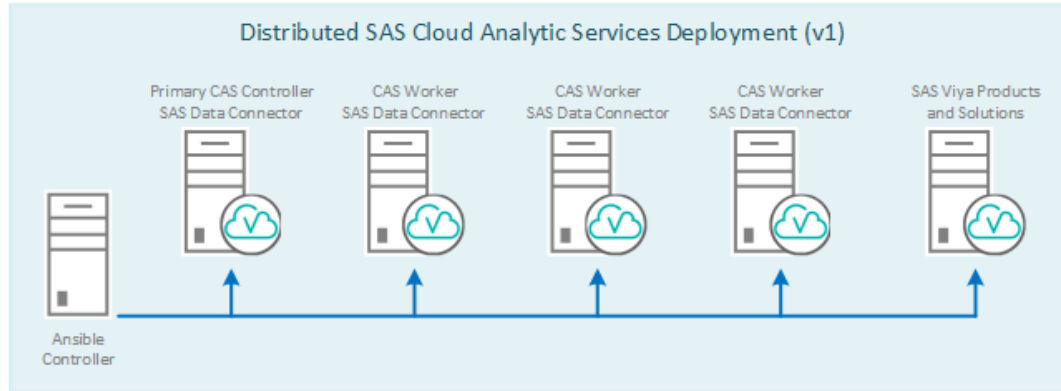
Distributed SAS Cloud Analytic Services Deployment (v1)

Primary CAS Controller
SAS Data Connector

CAS Worker
SAS Data Connector

CAS Worker
SAS Data Connector

CAS Worker
SAS Data Connector

SAS Viya Products
and Solutions

Ansible
Controller